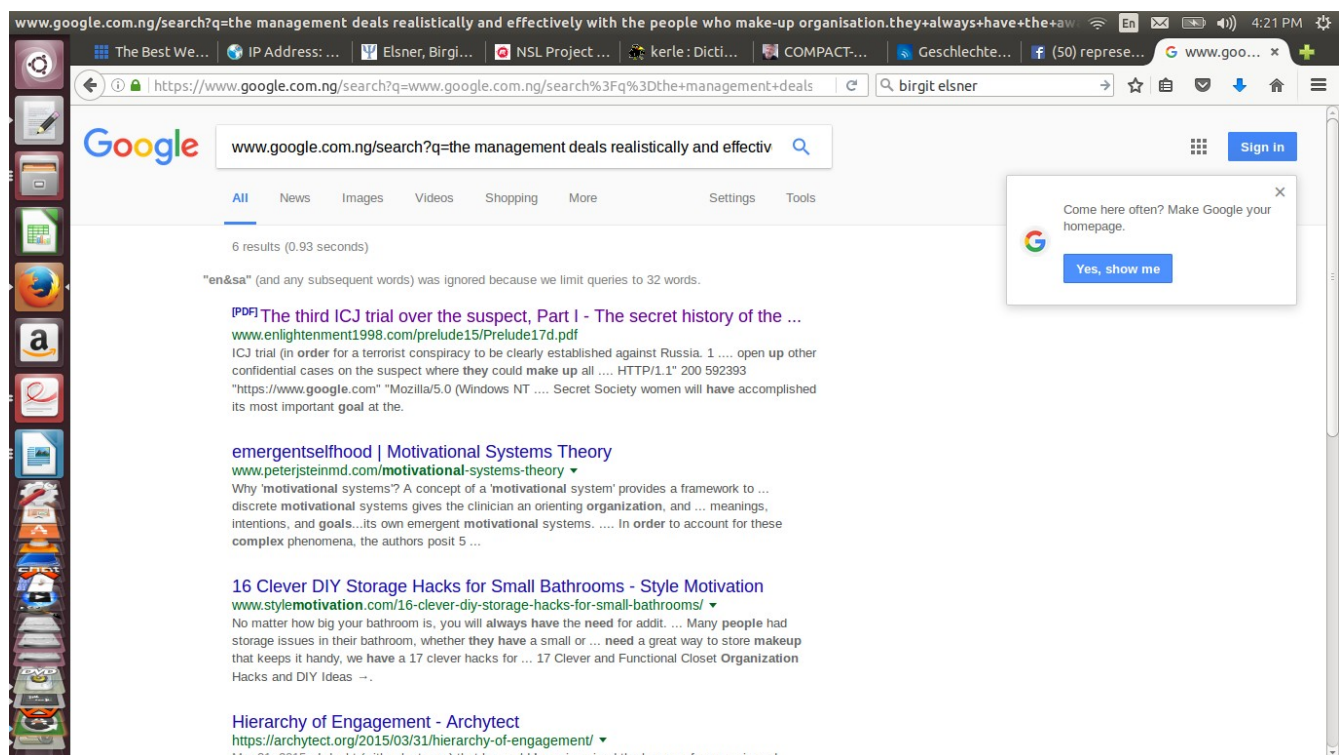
www.google.com.ng/search?q=the management deals realistically and effectively with the people who make-up organisation.they+always+have+the+aw En 4:21 PM

The Best We... | IP Address: ... | Elsner, Birgi... | NSL Project ... | kerle : Dicti... | COMPACT-... | Geschlechte... | (50) represe... | www.goo... ×

https://www.google.com.ng/search?q=www.google.com.ng/search%3Fq%3Dthe+management+deals | birgit elsner

Google

www.google.com.ng/search?q=the management deals realistically and effectiv

Sign in

All News Images Videos Shopping More Settings Tools

Come here often? Make Google your homepage.

Yes, show me

6 results (0.93 seconds)

"en&sa" (and any subsequent words) was ignored because we limit queries to 32 words.

[PDF] The third ICJ trial over the suspect, Part I - The secret history of the ...
www.enlightenment1998.com/prelude15/Prelude17d.pdf
ICJ trial (in order for a terrorist conspiracy to be clearly established against Russia. 1 .... open up other confidential cases on the suspect where they could make up all .... HTTP/1.1" 200 592393 "https://www.google.com" "Mozilla/5.0 (Windows NT .... Secret Society women will have accomplished its most important goal at the.

emergentselfhood | Motivational Systems Theory
www.peterjsteinmd.com/motivational-systems-theory ▾
Why 'motivational systems'? A concept of a 'motivational system' provides a framework to ... discrete motivational systems gives the clinician an orienting organization, and ... meanings, intentions, and goals...its own emergent motivational systems. .... In order to account for these complex phenomena, the authors posit 5 ...

16 Clever DIY Storage Hacks for Small Bathrooms - Style Motivation
www.stylemotivation.com/16-clever-diy-storage-hacks-for-small-bathrooms/ ▾
No matter how big your bathroom is, you will always have the need for addit. ... Many people had storage issues in their bathroom, whether they have a small or ... need a great way to store makeup that keeps it handy, we have a 17 clever hacks for ... 17 Clever and Functional Closet Organization Hacks and DIY Ideas →.

Hierarchy of Engagement - Archytect
https://archytect.org/2015/03/31/hierarchy-of-engagement/ ▾
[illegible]